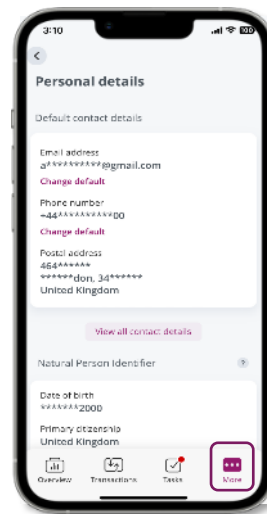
3:10

Personal details

Default contact details

Email address
a*********@gmail.com
Change default

Phone number
+44*********00
Change default

Postal address
464******
******don, 34******
United Kingdom

View all contact details

Natural Person Identifier

?

Date of birth
******2000

Primary citizenship
United Kingdom

Overview
Transactions
Tasks
More